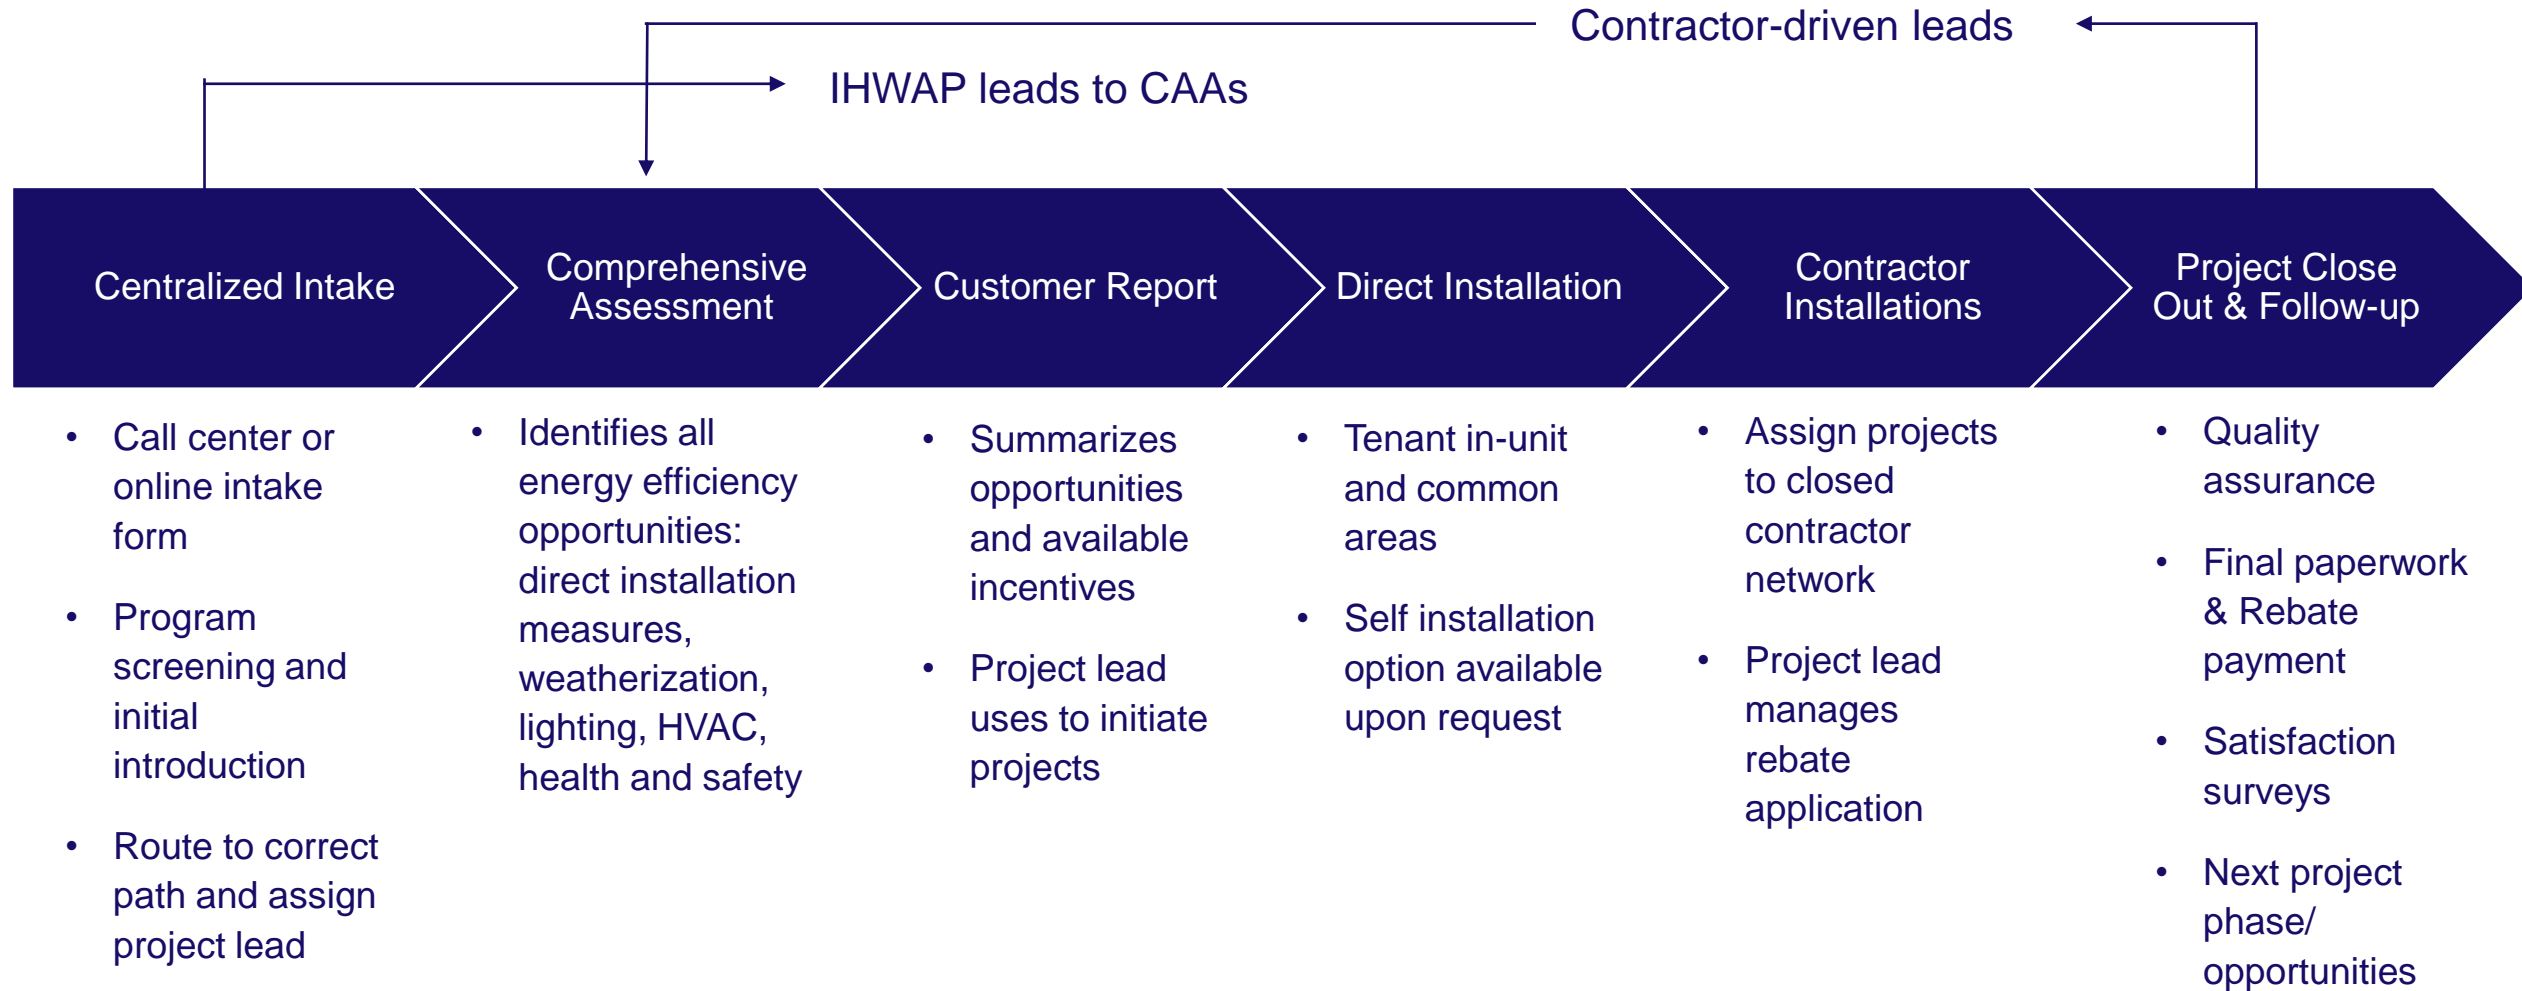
Contractor-driven leads

IHWAP leads to CAAs

Centralized Intake

Comprehensive Assessment

Customer Report

Direct Installation

Contractor Installations

Project Close Out & Follow-up

- Call center or online intake form
- Program screening and initial introduction
- Route to correct path and assign project lead

- Identifies all energy efficiency opportunities: direct installation measures, weatherization, lighting, HVAC, health and safety

- Summarizes opportunities and available incentives
- Project lead uses to initiate projects

- Tenant in-unit and common areas
- Self installation option available upon request

- Assign projects to closed contractor network
- Project lead manages rebate application

- Quality assurance
- Final paperwork & Rebate payment
- Satisfaction surveys
- Next project phase/ opportunities